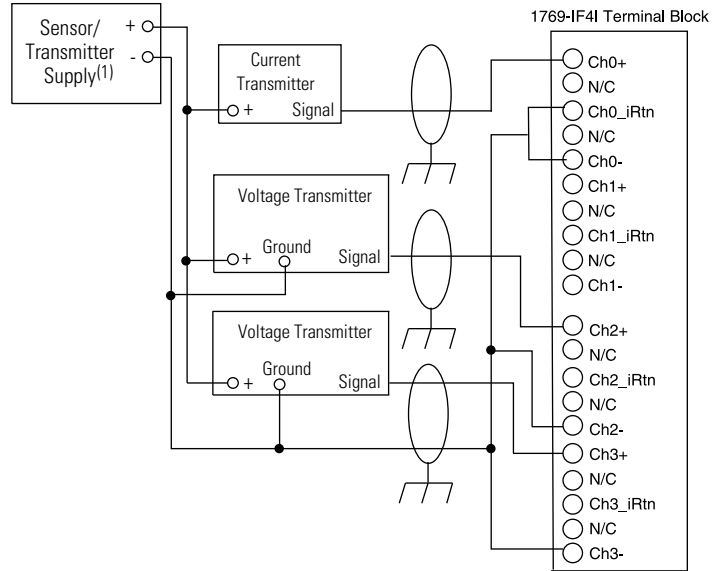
Sensor/
Transmitter
Supply$^{(1)}$
+
-

Current
Transmitter
+
Signal

Voltage Transmitter
+
Ground
Signal

Voltage Transmitter
+
Ground
Signal

1769-IF4I Terminal Block
Ch0+
N/C
Ch0_iRtn
N/C
Ch0-
Ch1+
N/C
Ch1_iRtn
N/C
Ch1-
Ch2+
N/C
Ch2_iRtn
N/C
Ch2-
Ch3+
N/C
Ch3_iRtn
N/C
Ch3-